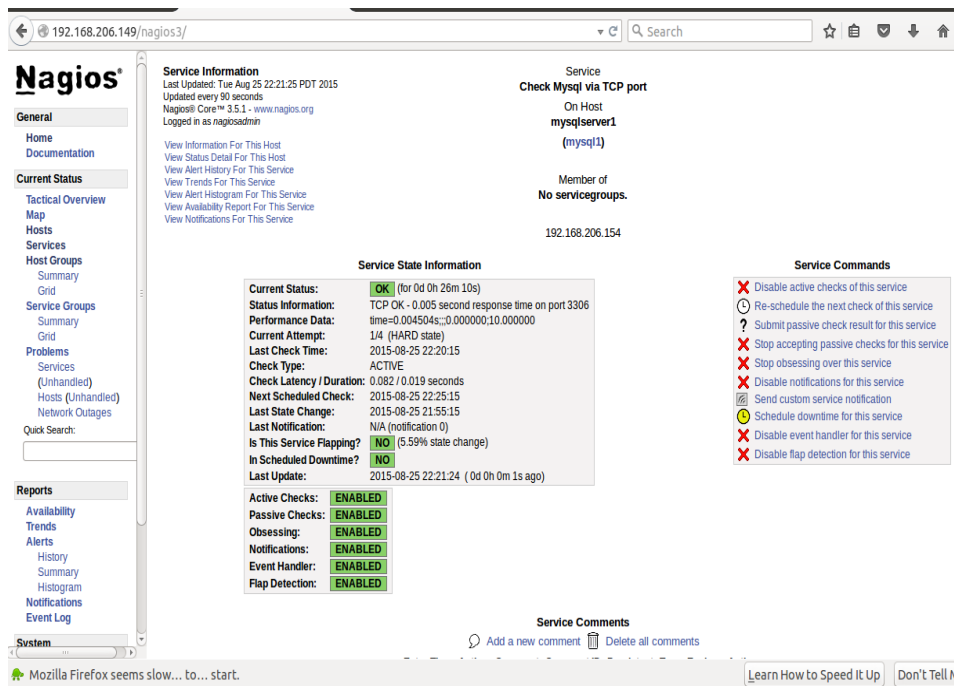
192.168.206.149/nagios3/

Search

Nagios®

General
Home
Documentation

Current Status
Tactical Overview
Map
Hosts
Services
Host Groups
Summary
Grid
Service Groups
Summary
Grid
Problems
Services
(Unhandled)
Hosts (Unhandled)
Network Outages
Quick Search:

Reports
Availability
Trends
Alerts
History
Summary
Histogram
Notifications
Event Log

System

Service Information
Last Updated: Tue Aug 25 22:21:25 PDT 2015
Updated every 90 seconds
Nagios® Core™ 3.5.1 - www.nagios.org
Logged in as nagiosadmin

View Information For This Host
View Status Detail For This Host
View Alert History For This Service
View Trends For This Service
View Alert Histogram For This Service
View Availability Report For This Service
View Notifications For This Service

Service
Check Mysql via TCP port
On Host
mysqlserver1
(mysql1)

Member of
No servicegroups.

192.168.206.154

Service State Information

| | |
|---|---|
| Current Status: | OK (for 0d 0h 26m 10s) |
| Status Information: | TCP OK - 0.005 second response time on port 3306 |
| Performance Data: | time=0.004504s;;;0.000000;10.000000 |
| Current Attempt: | 1/4 (HARD state) |
| Last Check Time: | 2015-08-25 22:20:15 |
| Check Type: | ACTIVE |
| Check Latency / Duration: | 0.082 / 0.019 seconds |
| Next Scheduled Check: | 2015-08-25 22:25:15 |
| Last State Change: | 2015-08-25 21:55:15 |
| Last Notification: | N/A (notification 0) |
| Is This Service Flapping? | NO (5.59% state change) |
| In Scheduled Downtime? | NO |
| Last Update: | 2015-08-25 22:21:24 ( 0d 0h 0m 1s ago) |

| | |
|---|---|
| Active Checks: | ENABLED |
| Passive Checks: | ENABLED |
| Obsessing: | ENABLED |
| Notifications: | ENABLED |
| Event Handler: | ENABLED |
| Flap Detection: | ENABLED |

Service Commands
Disable active checks of this service
Re-schedule the next check of this service
Submit passive check result for this service
Stop accepting passive checks for this service
Stop obsessing over this service
Disable notifications for this service
Send custom service notification
Schedule downtime for this service
Disable event handler for this service
Disable flap detection for this service

Service Comments
Add a new comment Delete all comments

Mozilla Firefox seems slow... to... start.
Learn How to Speed It Up
Don't Tell M